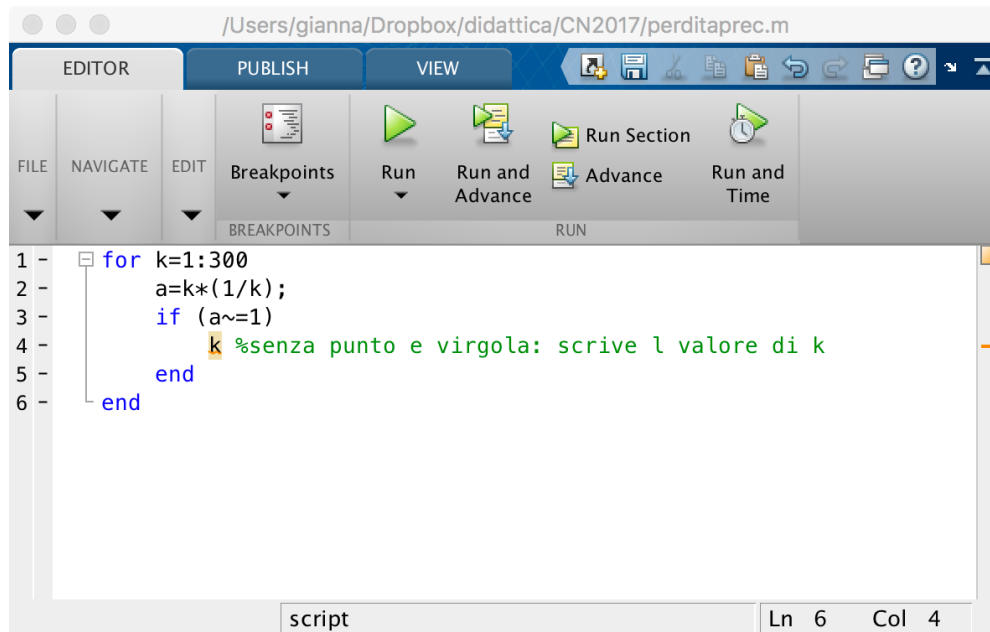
/Users/gianna/Dropbox/didattica/CN2017/perditaprec.m

EDITOR PUBLISH VIEW

FILE NAVIGATE EDIT Breakpoints Run Run and Advance Run Section Advance Run and Time

BREAKPOINTS RUN

1 - for k=1:300
2 - a=k*(1/k);
3 - if (a~=1)
4 - k %senza punto e virgola: scrive l valore di k
5 - end
6 - end

script Ln 6 Col 4